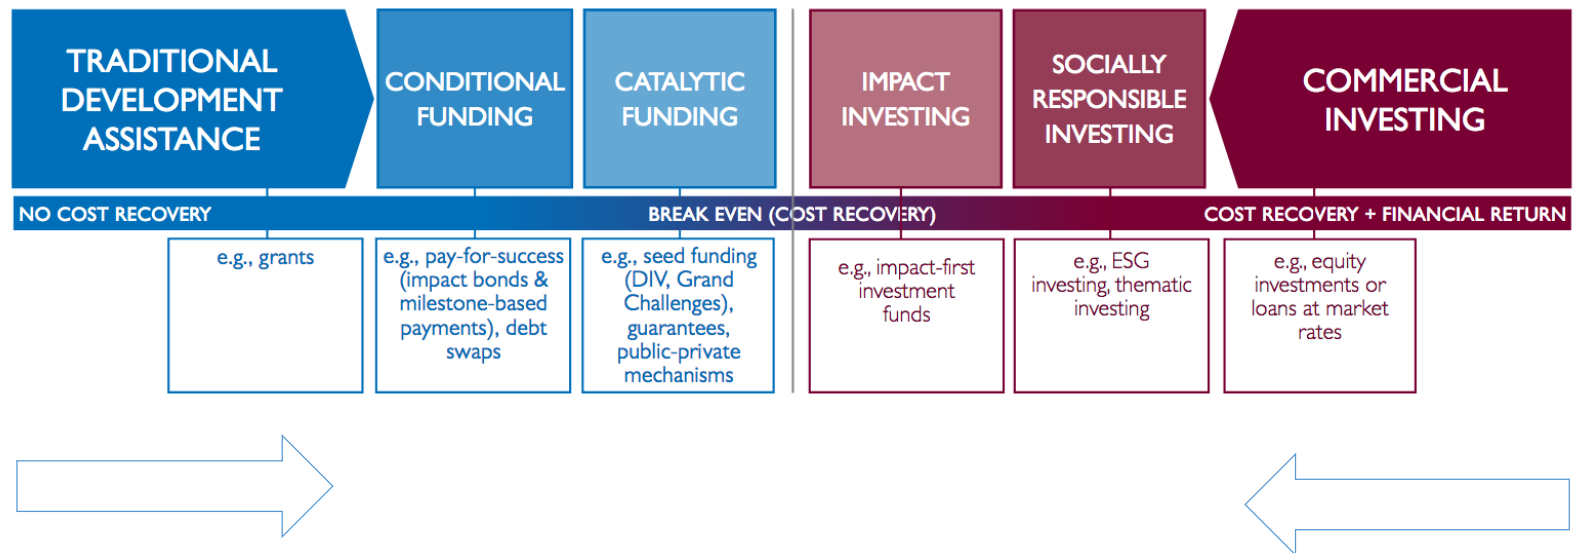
TRADITIONAL DEVELOPMENT ASSISTANCE

CONDITIONAL FUNDING

CATALYTIC FUNDING

IMPACT INVESTING

SOCIALLY RESPONSIBLE INVESTING

COMMERCIAL INVESTING

NO COST RECOVERY

BREAK EVEN (COST RECOVERY)

COST RECOVERY + FINANCIAL RETURN

e.g., grants

e.g., pay-for-success (impact bonds & milestone-based payments), debt swaps

e.g., seed funding (DIV, Grand Challenges), guarantees, public-private mechanisms

e.g., impact-first investment funds

e.g., ESG investing, thematic investing

e.g., equity investments or loans at market rates